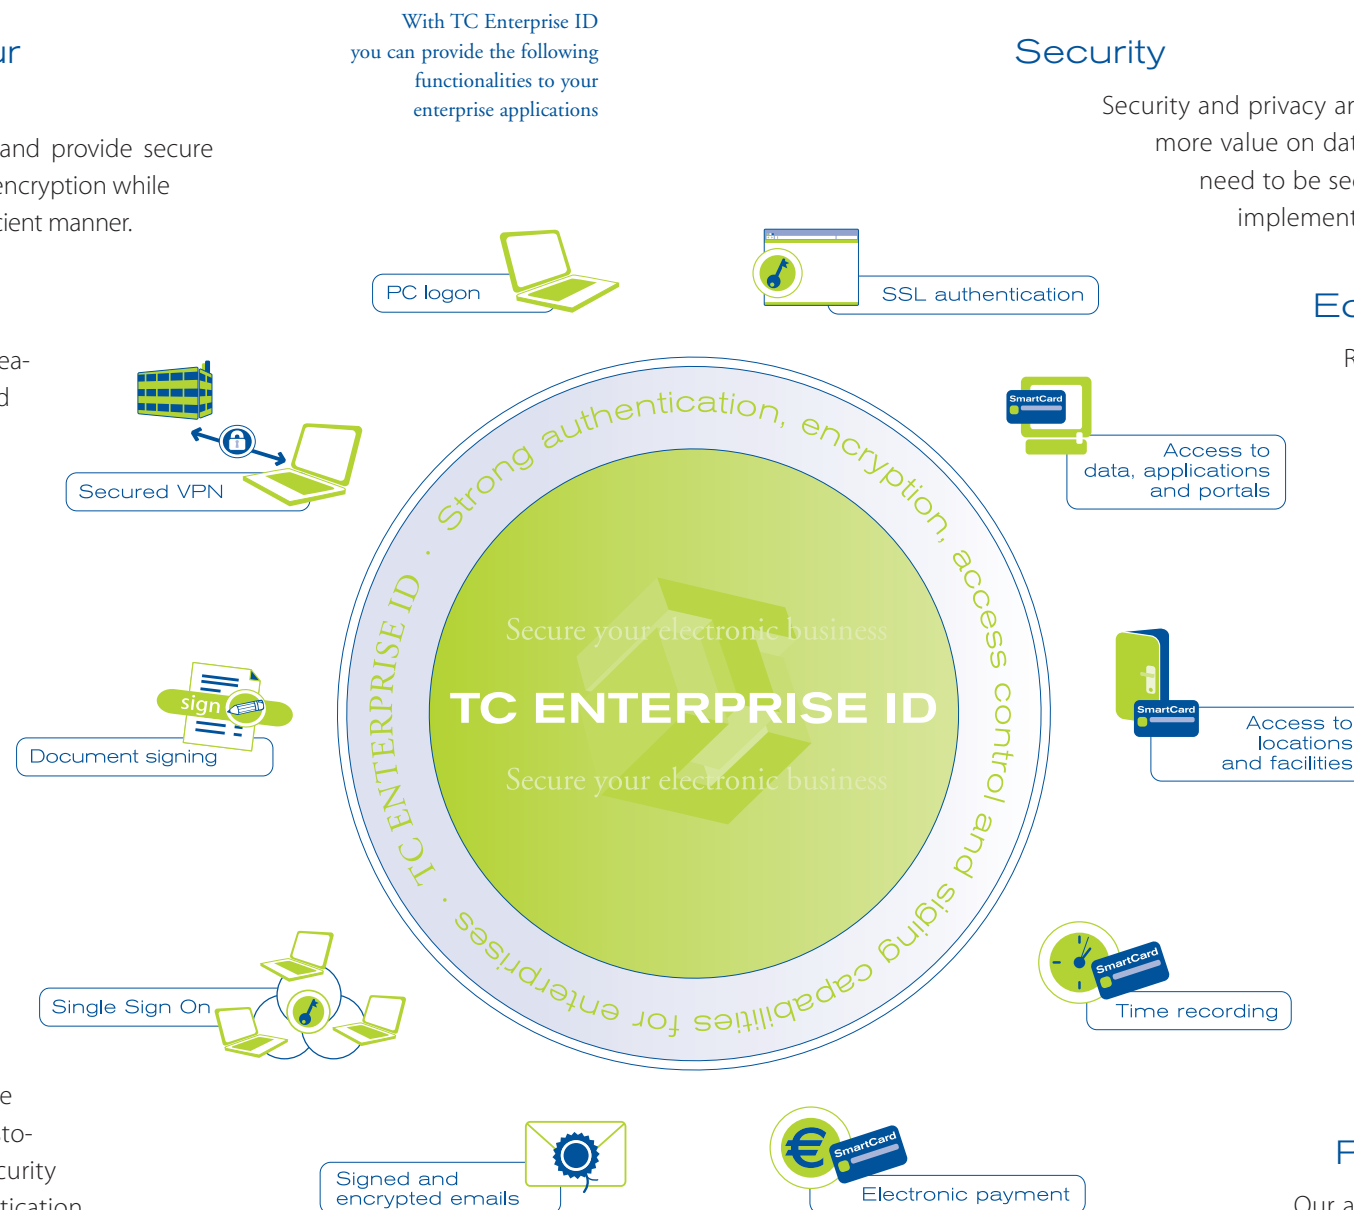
ur

and provide secure
encryption while
tient manner.

ea-
d

e
to-
curity
tication

With TC Enterprise ID
you can provide the following
functionalities to your
enterprise applications

Security

Security and privacy ar
more value on dat
need to be sec
implement

Ec

R

F

Our a

PC logon

SSL authentication

Secured VPN

SmartCard

Access to
data, applications
and portals

Strong authentication, encryption, access control and siging capabilities for enterprises · TC ENTERPRISE ID ·

Secure your electronic business

TC ENTERPRISE ID

Secure your electronic business

sign

Document signing

SmartCard

Access to
locations
and facilities

Single Sign On

SmartCard

Time recording

Signed and
encrypted emails

SmartCard

Electronic payment